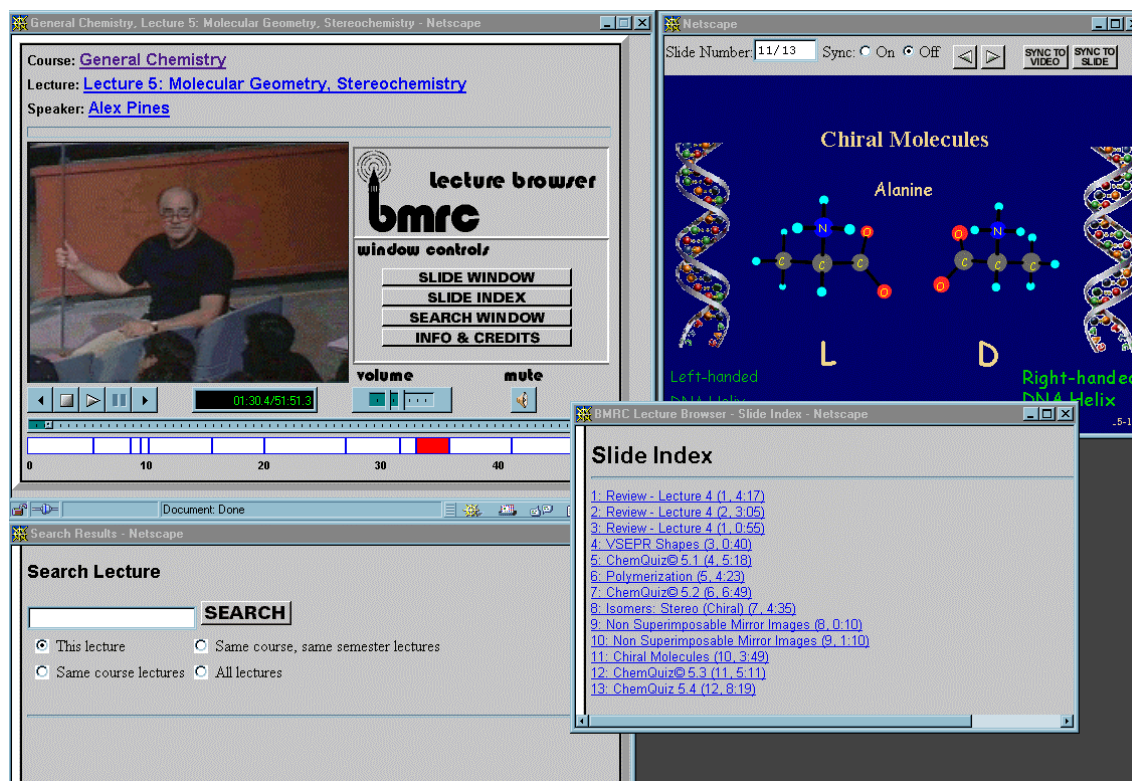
General Chemistry, Lecture 5: Molecular Geometry, Stereochemistry - Netscape

Course: General Chemistry
Lecture: Lecture 5: Molecular Geometry, Stereochemistry
Speaker: Alex Pines

lecture browser
bmrc
window controls
SLIDE WINDOW
SLIDE INDEX
SEARCH WINDOW
INFO & CREDITS

volume
mute

01:30.4/51:51.3

0 10 20 30 40

Document: Done

Search Results - Netscape

Search Lecture

SEARCH

This lecture
Same course, same semester lectures
Same course lectures
All lectures

Netscape

Slide Number: 11/13 Sync: On Off
SYNC TO VIDEO
SYNC TO SLIDE

Chiral Molecules

Alanine

N O O C C C N O O C C C

L D

Left-handed
DNA Helix
Right-handed
DNA Helix

BMRC Lecture Browser - Slide Index - Netscape

Slide Index

1: Review - Lecture 4 (1, 4:17)
2: Review - Lecture 4 (2, 3:05)
3: Review - Lecture 4 (1, 0:55)
4: VSEPR Shapes (3, 0:40)
5: ChemQuiz© 5.1 (4, 5:18)
6: Polymerization (5, 4:23)
7: ChemQuiz© 5.2 (6, 6:49)
8: Isomers: Stereo (Chiral) (7, 4:35)
9: Non Superimposable Mirror Images (8, 0:10)
10: Non Superimposable Mirror Images (9, 1:10)
11: Chiral Molecules (10, 3:49)
12: ChemQuiz© 5.3 (11, 5:11)
13: ChemQuiz 5.4 (12, 8:19)